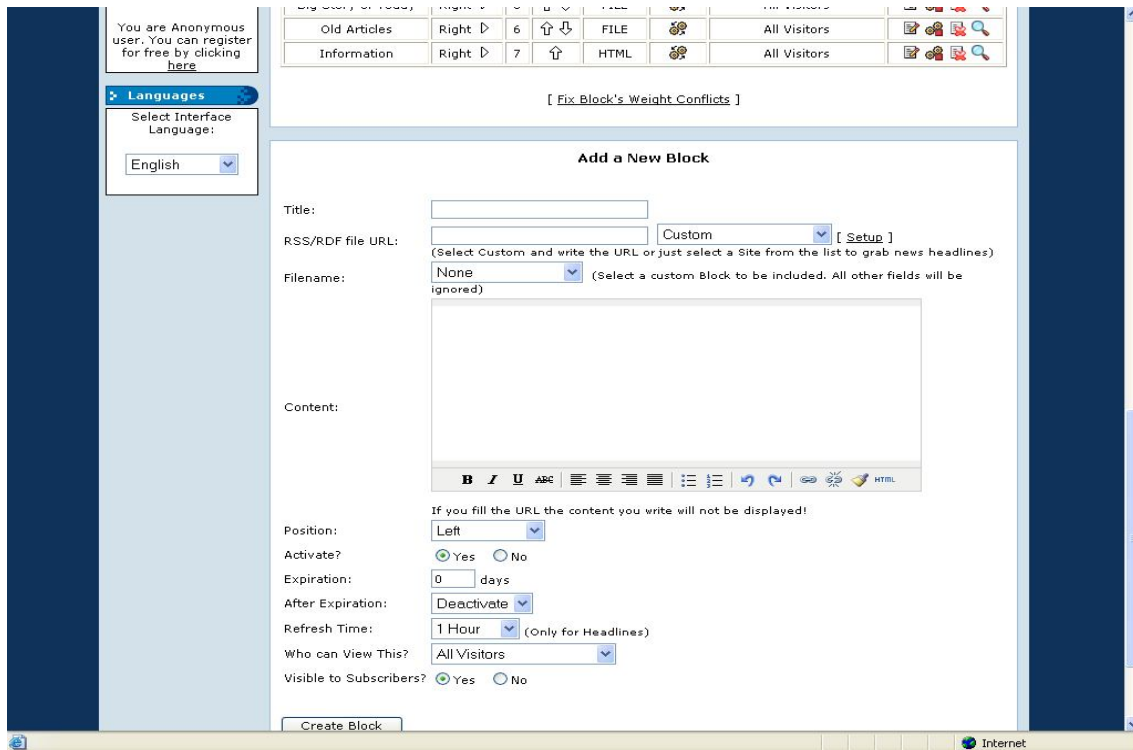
You are Anonymous user. You can register for free by clicking here

Languages

Select Interface Language:

English

| Big Story of Today | Right | 5 | | FILE | | All Visitors | |
|---|---|---|---|---|---|---|---|
| Old Articles | Right | 6 | | FILE | | All Visitors | |
| Information | Right | 7 | | HTML | | All Visitors | |

[ Fix Block's Weight Conflicts ]

Add a New Block

Title:

RSS/RDF file URL: Custom [ Setup ]
(Select Custom and write the URL or just select a Site from the list to grab news headlines)

Filename: None (Select a custom Block to be included. All other fields will be ignored)

Content:

B I U ABC HTML

If you fill the URL the content you write will not be displayed!

Position: Left

Activate? Yes No

Expiration: 0 days

After Expiration: Deactivate

Refresh Time: 1 Hour (Only for Headlines)

Who can View This? All Visitors

Visible to Subscribers? Yes No

Create Block

Internet